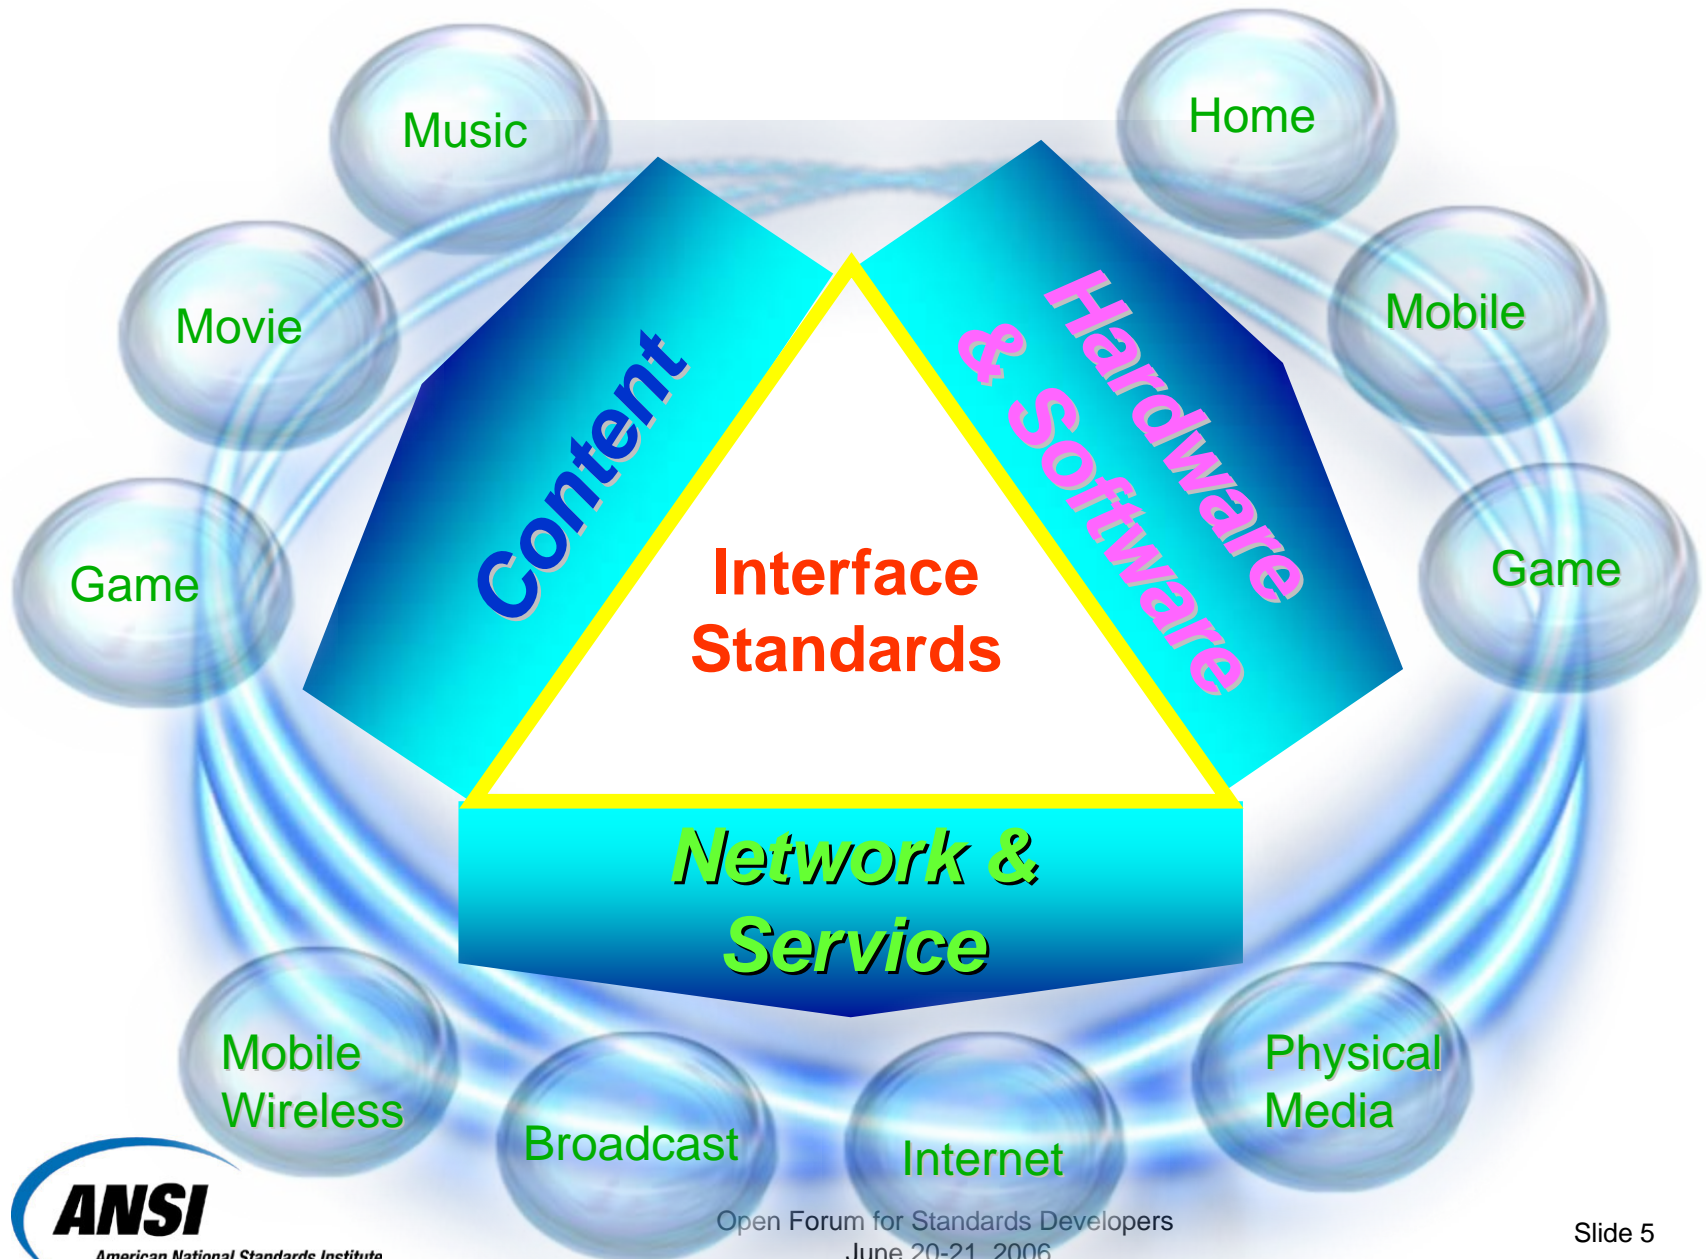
Music

Home

Movie

Mobile

Content

Hardware & Software

Game

Game

Interface Standards

Network & Service

Mobile Wireless

Broadcast

Internet

Physical Media

ANSI
American National Standards Institute

Open Forum for Standards Developers
June 20-21, 2006

Slide 5